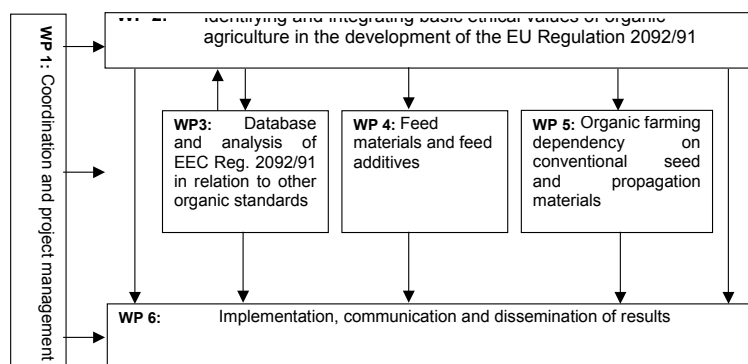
WP 1: Coordination and project management

WP 2: Identifying and integrating basic ethical values of organic agriculture in the development of the EU Regulation 2092/91

WP3: Database and analysis of EEC Reg. 2092/91 in relation to other organic standards

WP 4: Feed materials and feed additives

WP 5: Organic farming dependency on conventional seed and propagation materials

WP 6: Implementation, communication and dissemination of results